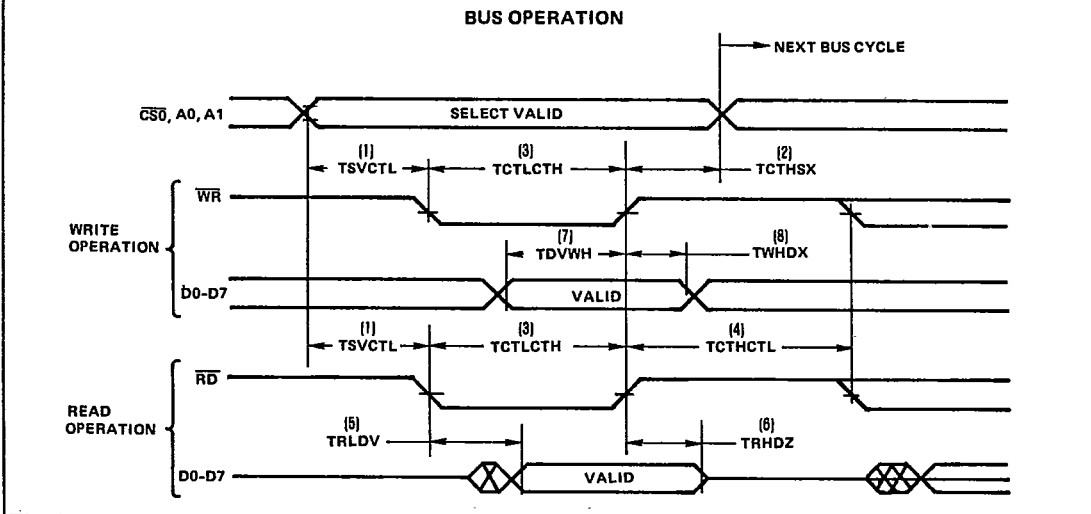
BUS OPERATION

NEXT BUS CYCLE

$\overline{CS0}$, A0, A1

SELECT VALID

(1) TSVCTL

(3) TCTLCTH

(2) TCTHSX

WRITE OPERATION

$\overline{WR}$

(7) TDVWH

(8) TWHDX

D0-D7

VALID

(1) TSVCTL

(3) TCTLCTH

(4) TCTHCTL

READ OPERATION

$\overline{RD}$

(5) TRLDV

(6) TRHDZ

D0-D7

VALID